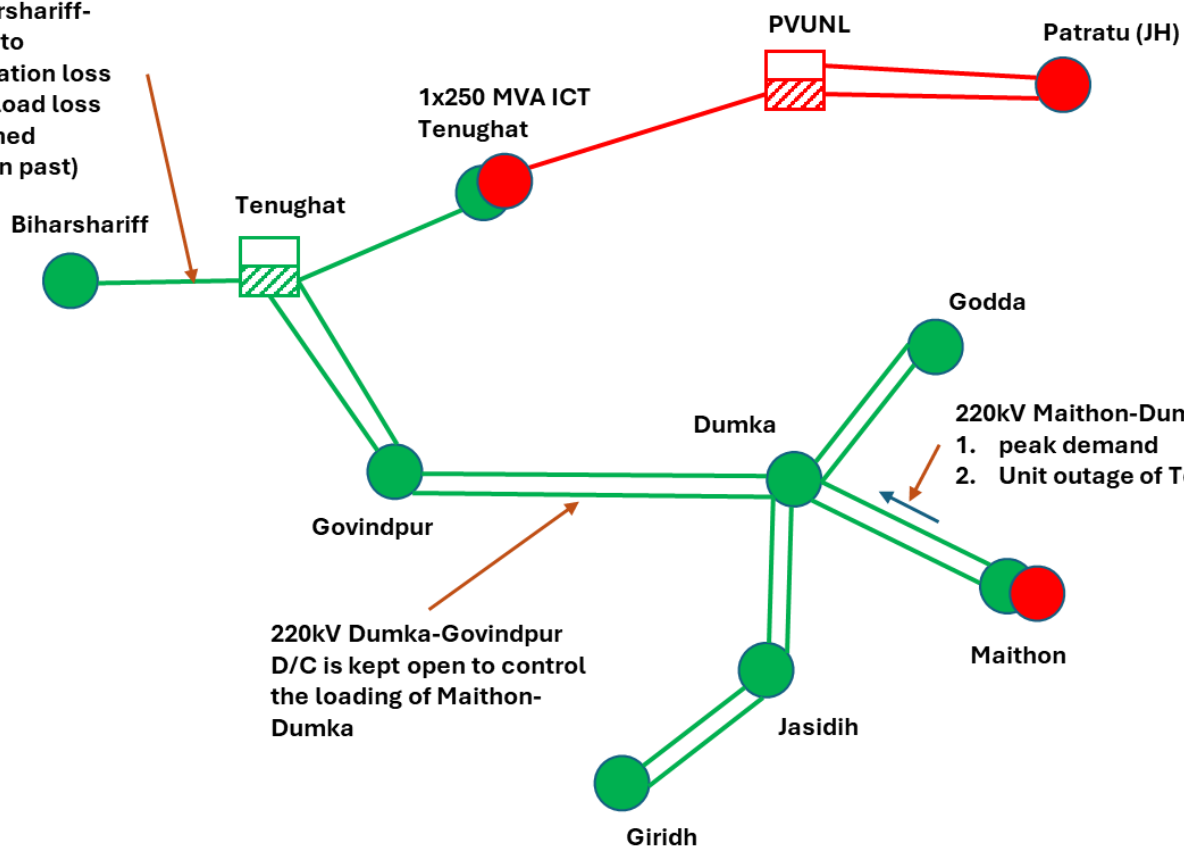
rshariff-
to
ation loss
oad loss
hed
n past)

PVUNL

Patratu (JH)

1x250 MVA ICT
Tenughat

Tenughat

Biharshariff

Godda

220kV Maithon-Dum
1. peak demand
2. Unit outage of Te

Dumka

Govindpur

220kV Dumka-Govindpur D/C is kept open to control the loading of Maithon-Dumka

Maithon

Jasidih

Giridh